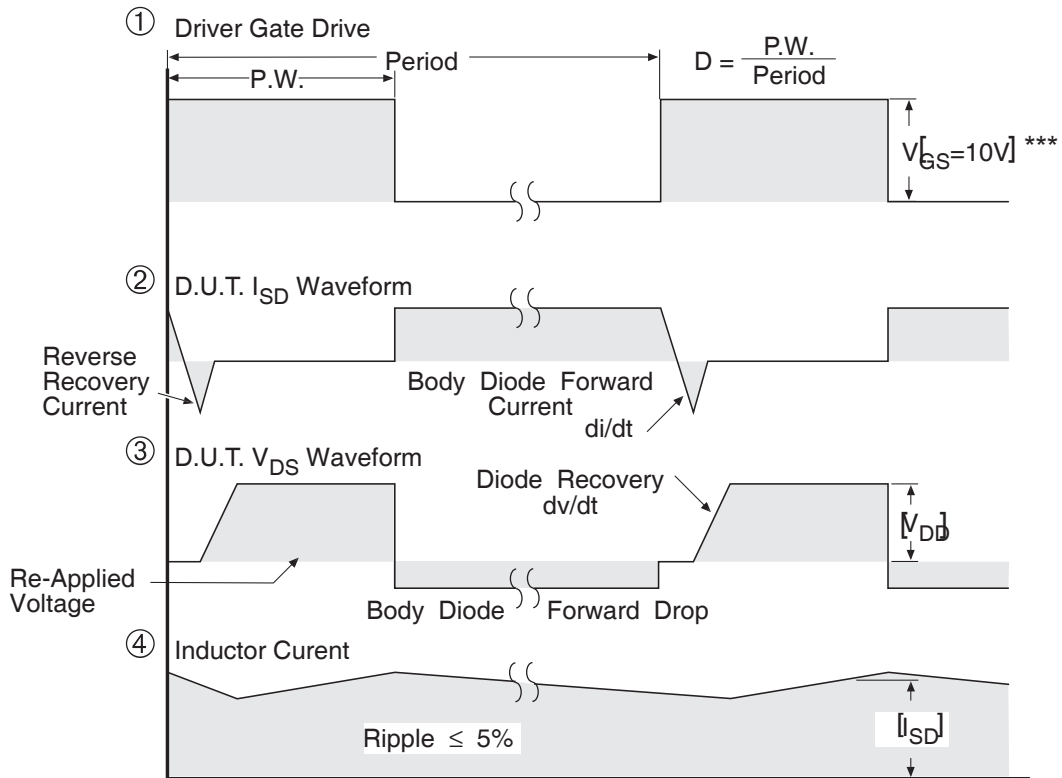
① Driver Gate Drive

P.W.

Period

$D = \frac{P.W.}{Period}$

$V_{GS}$=10V] ***

② D.U.T. $I_{SD}$ Waveform

Reverse Recovery Current

Body Diode Forward Current

di/dt

③ D.U.T. $V_{DS}$ Waveform

Diode Recovery dv/dt

[$V_{DD}$]

Re-Applied Voltage

Body Diode Forward Drop

④ Inductor Curent

Ripple $\leq$ 5%

[$I_{SD}$]